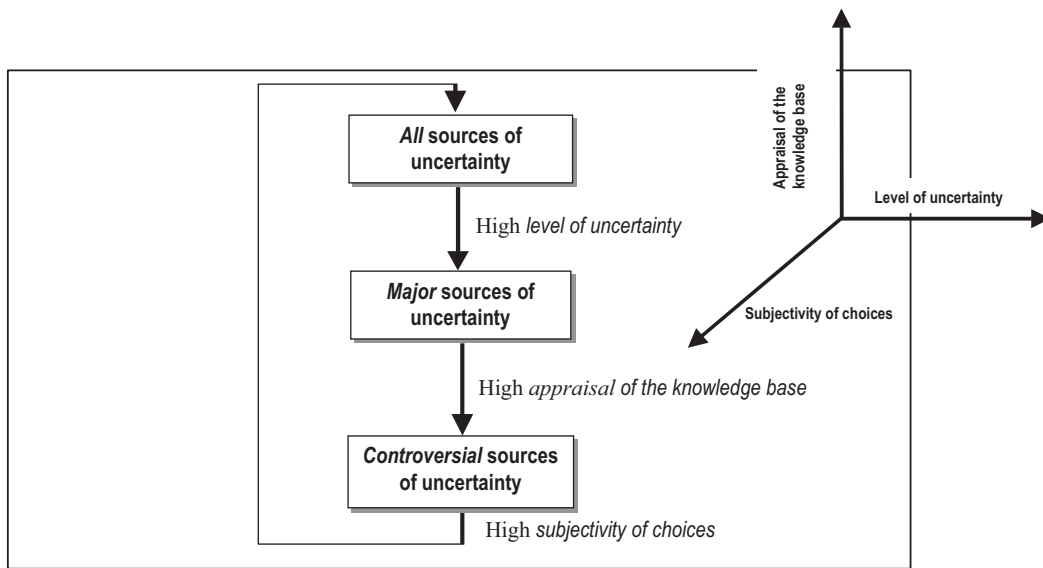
*All* sources of uncertainty

High *level of uncertainty*

*Major* sources of uncertainty

High *appraisal of the knowledge base*

*Controversial* sources of uncertainty

High *subjectivity of choices*

Appraisal of the knowledge base

Level of uncertainty

Subjectivity of choices